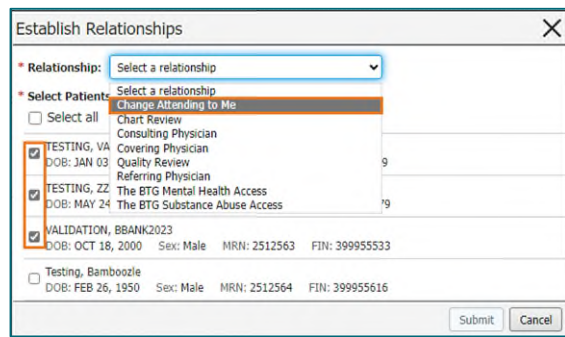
Establish Relationships

* Relationship: Select a relationship

Select a relationship
Change Attending to Me
Chart Review
Consulting Physician
Covering Physician
Quality Review
Referring Physician
The BTG Mental Health Access
The BTG Substance Abuse Access

* Select Patients

Select all

TESTING, VA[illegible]
DOB: JAN 03 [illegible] 9

TESTING, ZZ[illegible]
DOB: MAY 24 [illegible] 79

VALIDATION, BBANK2023
DOB: OCT 18, 2000 Sex: Male MRN: 2512563 FIN: 399955533

Testing, Bamboozle
DOB: FEB 26, 1950 Sex: Male MRN: 2512564 FIN: 399955616

Submit Cancel